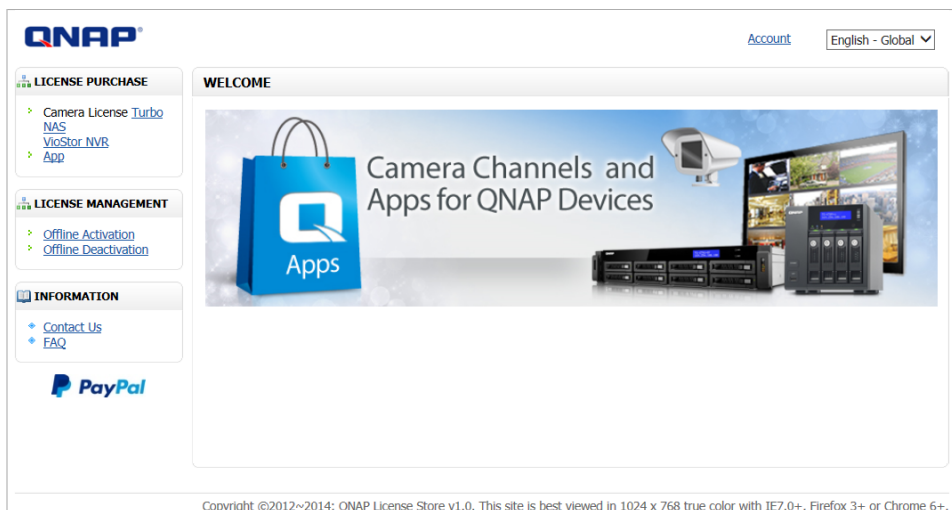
QNAP

Account

English - Global

LICENSE PURCHASE

Camera License Turbo NAS
VioStor NVR
App

LICENSE MANAGEMENT

Offline Activation
Offline Deactivation

INFORMATION

Contact Us
FAQ

PayPal

WELCOME

Camera Channels and Apps for QNAP Devices

Apps

Copyright ©2012~2014: QNAP License Store v1.0. This site is best viewed in 1024 x 768 true color with IE7.0+, Firefox 3+ or Chrome 6+.